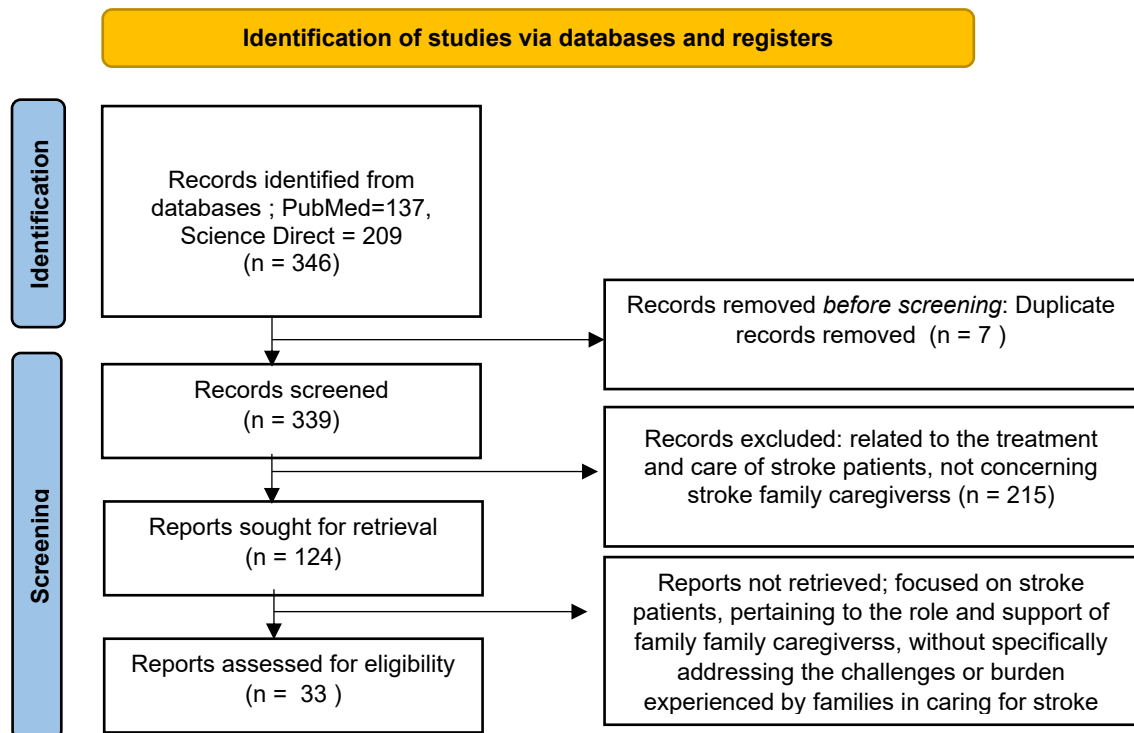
Identification of studies via databases and registers

Identification

Records identified from databases ; PubMed=137, Science Direct = 209 (n = 346)

Records removed *before screening*: Duplicate records removed (n = 7 )

Screening

Records screened (n = 339)

Records excluded: related to the treatment and care of stroke patients, not concerning stroke family caregiverss (n = 215)

Reports sought for retrieval (n = 124)

Reports not retrieved; focused on stroke patients, pertaining to the role and support of family family caregiverss, without specifically addressing the challenges or burden experienced by families in caring for stroke

Reports assessed for eligibility (n = 33 )